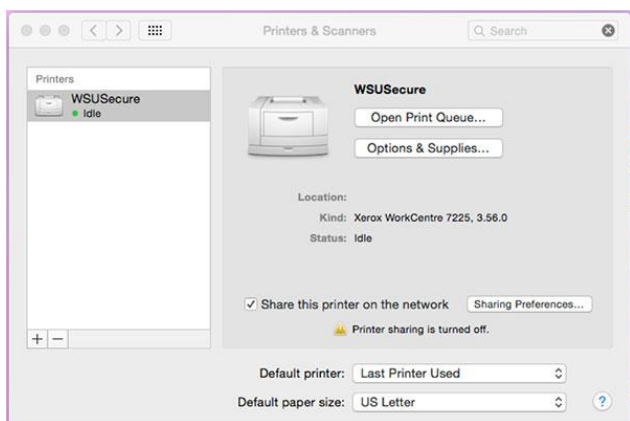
Printers & Scanners

Search

Printers

WSUSecure
Idle

+ −

WSUSecure

Open Print Queue...

Options & Supplies...

Location:

Kind: Xerox WorkCentre 7225, 3.56.0

Status: Idle

✓ Share this printer on the network

Sharing Preferences...

Printer sharing is turned off.

Default printer: Last Printer Used

Default paper size: US Letter

?